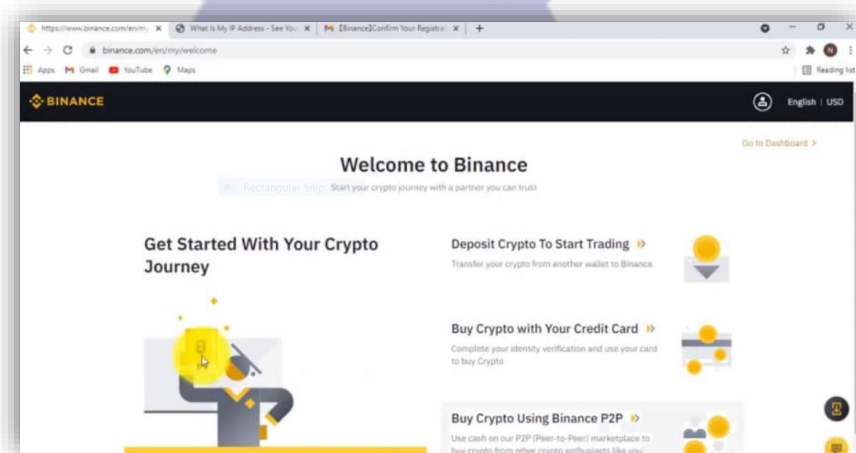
https://www.binance.com/en/my × What Is My IP Address - See You × [Binance]Confirm Your Registra × +

binance.com/en/my/welcome

Apps Gmail YouTube Maps

Reading list

BINANCE

English | USD

Go to Dashboard >

Welcome to Binance

Rectangular Snip Start your crypto journey with a partner you can trust

Get Started With Your Crypto Journey

Deposit Crypto To Start Trading »

Transfer your crypto from another wallet to Binance.

Buy Crypto with Your Credit Card »

Complete your identity verification and use your card to buy Crypto

Buy Crypto Using Binance P2P »

Use cash on our P2P (Peer-to-Peer) marketplace to buy crypto from other crypto enthusiasts like you